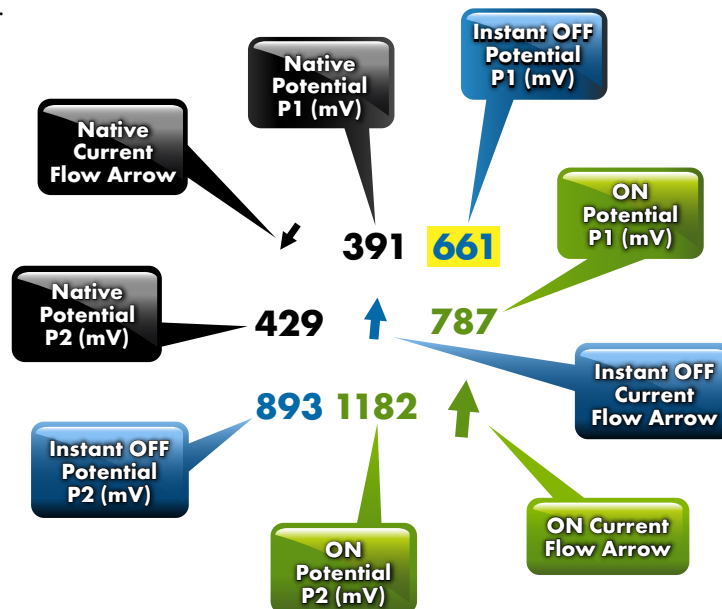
Native Potential P1 (mV)

Instant OFF Potential P1 (mV)

Native Current Flow Arrow

ON Potential P1 (mV)

391 661

Native Potential P2 (mV)

429

787

Instant OFF Current Flow Arrow

893 1182

Instant OFF Potential P2 (mV)

ON Current Flow Arrow

ON Potential P2 (mV)